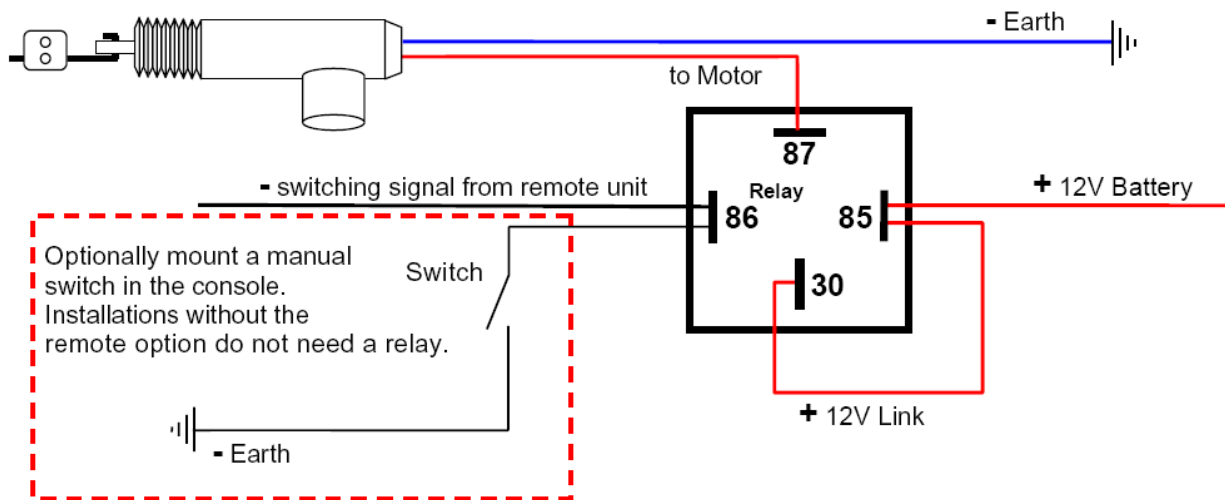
- Earth

to Motor

87

- switching signal from remote unit

Relay

86

85

+ 12V Battery

Optionally mount a manual switch in the console. Installations without the remote option do not need a relay.

Switch

30

+ 12V Link

- Earth